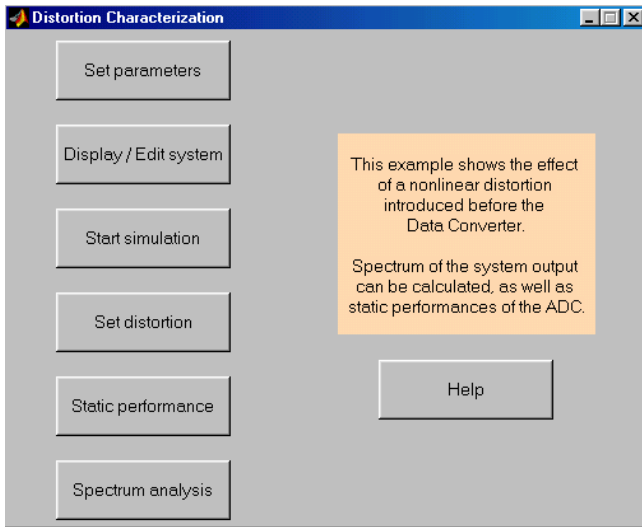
Distortion Characterization

Set parameters

Display / Edit system

Start simulation

Set distortion

Static performance

Spectrum analysis

This example shows the effect of a nonlinear distortion introduced before the Data Converter.

Spectrum of the system output can be calculated, as well as static performances of the ADC.

Help